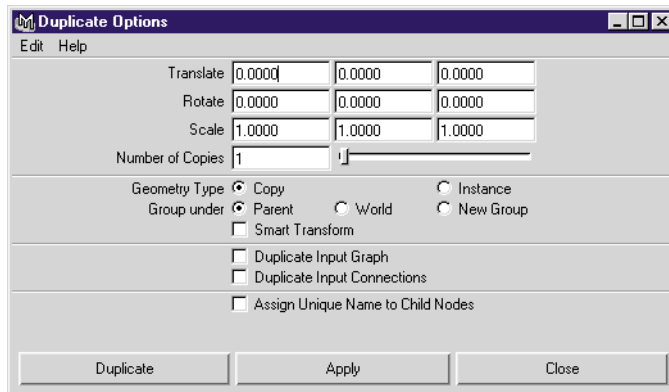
Duplicate Options

Edit Help

Translate 0.0000 0.0000 0.0000

Rotate 0.0000 0.0000 0.0000

Scale 1.0000 1.0000 1.0000

Number of Copies 1

Geometry Type Copy Instance

Group under Parent World New Group

Smart Transform

Duplicate Input Graph

Duplicate Input Connections

Assign Unique Name to Child Nodes

Duplicate Apply Close